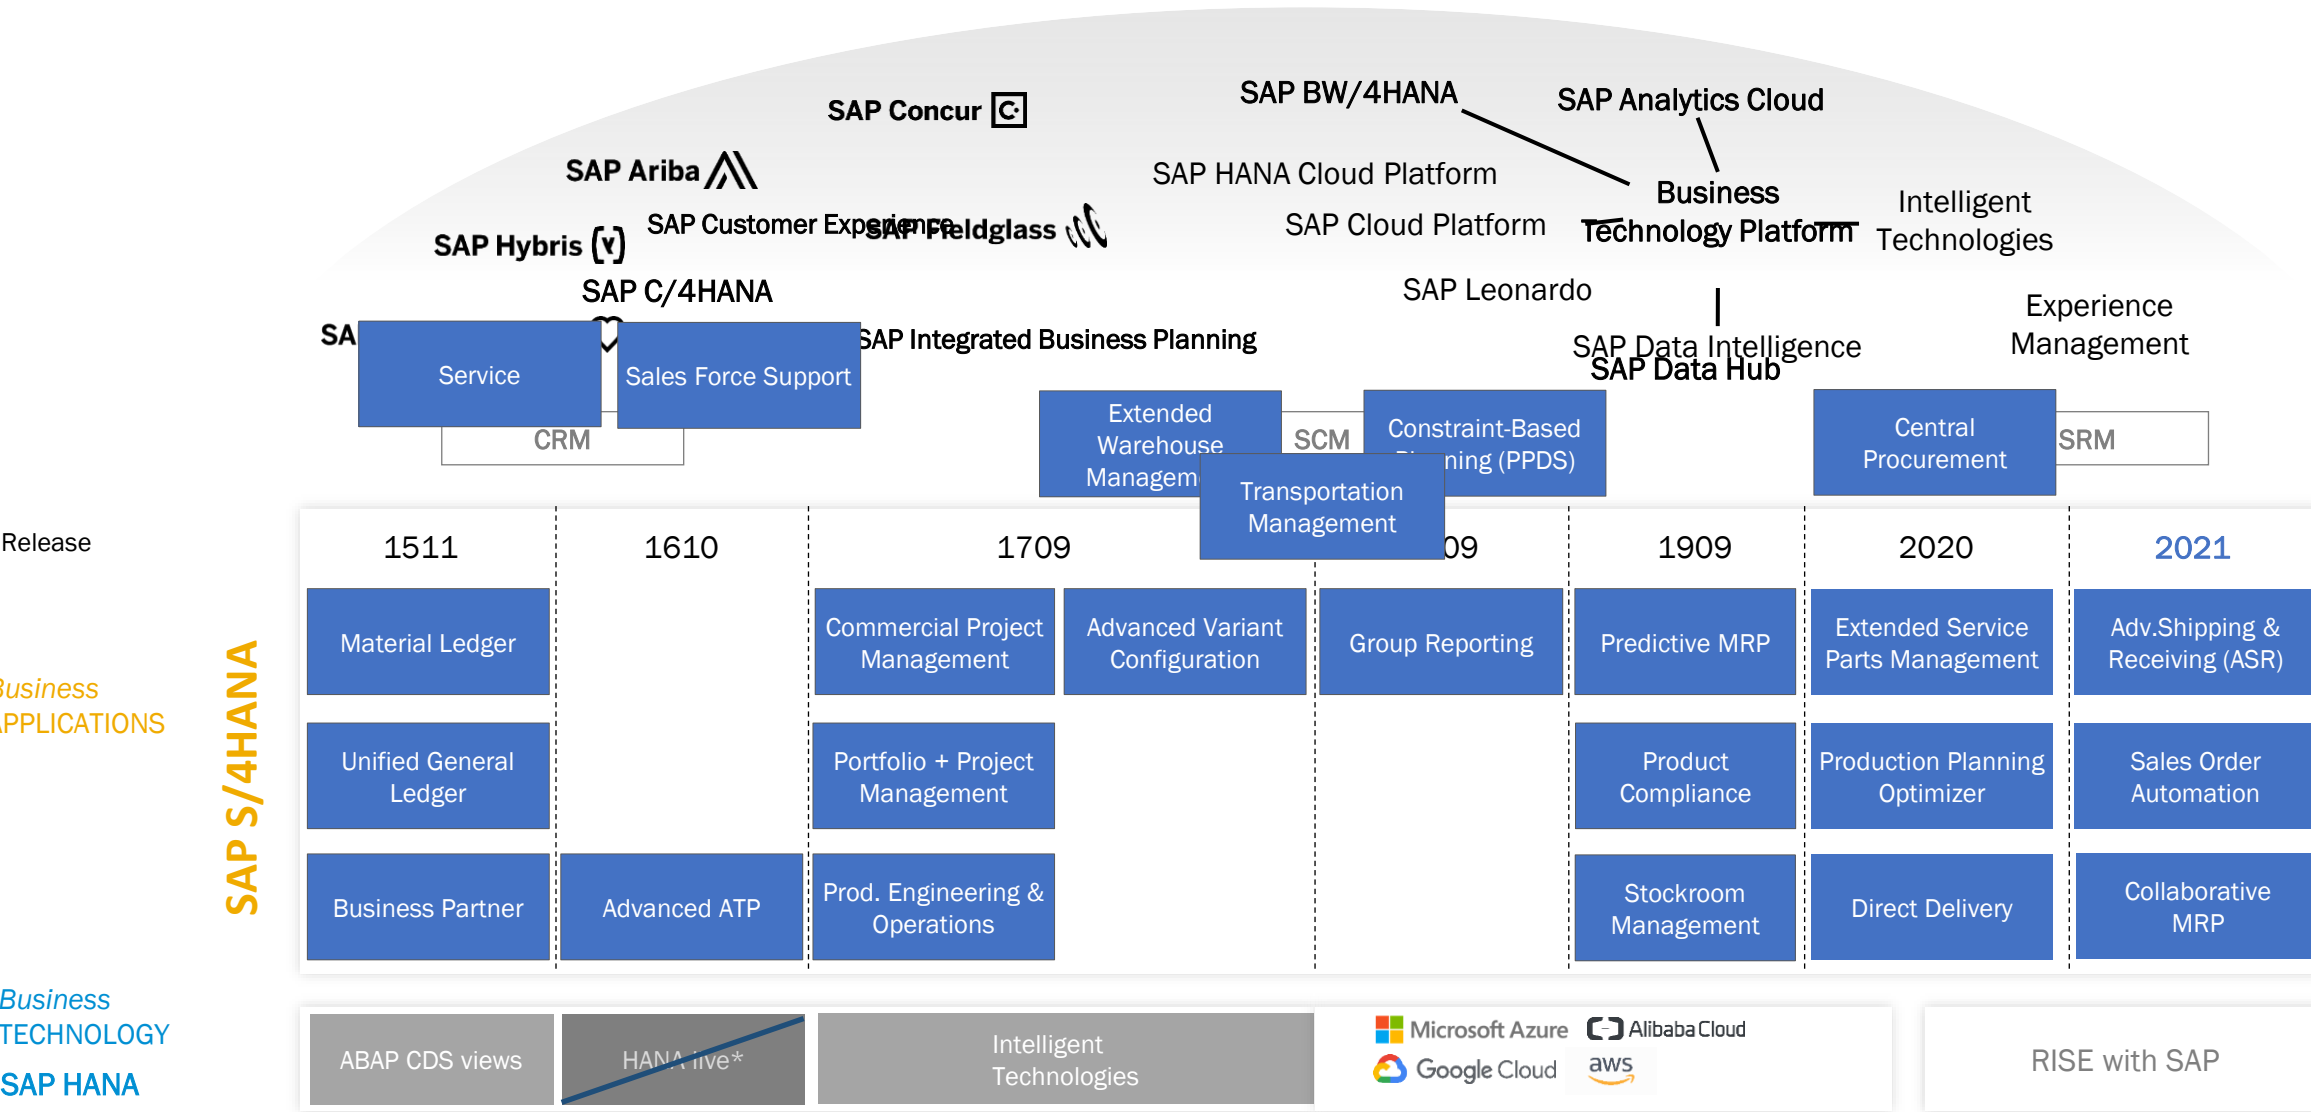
SAP Concur

SAP BW/4HANA

SAP Analytics Cloud

SAP Ariba

SAP HANA Cloud Platform

Business Technology Platform

Intelligent Technologies

SAP Hybris

SAP Customer Experience

SAP Fieldglass

SAP Cloud Platform

SAP C/4HANA

SAP Leonardo

Experience Management

SA

SAP Integrated Business Planning

SAP Data Intelligence

SAP Data Hub

Service

Sales Force Support

CRM

Extended Warehouse Managem

SCM

Constraint-Based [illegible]ning (PPDS)

Transportation Management

Central Procurement

SRM

Release

1511

1610

1709

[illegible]09

1909

2020

2021

Business APPLICATIONS

SAP S/4HANA

| Material Ledger | | Commercial Project Management | Advanced Variant Configuration | Group Reporting | Predictive MRP | Extended Service Parts Management | Adv.Shipping & Receiving (ASR) |
|---|---|---|---|---|---|---|---|
| Unified General Ledger | | Portfolio + Project Management | | | Product Compliance | Production Planning Optimizer | Sales Order Automation |
| Business Partner | Advanced ATP | Prod. Engineering & Operations | | | Stockroom Management | Direct Delivery | Collaborative MRP |

Business TECHNOLOGY

SAP HANA

ABAP CDS views

HANA live*

Intelligent Technologies

Microsoft Azure

Alibaba Cloud

Google Cloud

aws

RISE with SAP